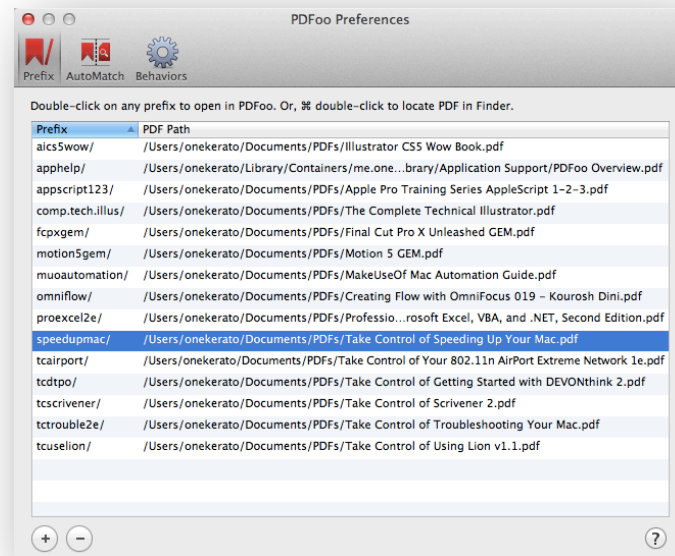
PDFoo Preferences

Prefix AutoMatch Behaviors

Double-click on any prefix to open in PDFoo. Or, ⌘ double-click to locate PDF in Finder.

| Prefix | PDF Path |
|---|---|
| aics5wow/ | /Users/onekerato/Documents/PDFs/Illustrator CS5 Wow Book.pdf |
| apphelp/ | /Users/onekerato/Library/Containers/me.one...brary/Application Support/PDFoo Overview.pdf |
| appscript123/ | /Users/onekerato/Documents/PDFs/Apple Pro Training Series AppleScript 1-2-3.pdf |
| comp.tech.illus/ | /Users/onekerato/Documents/PDFs/The Complete Technical Illustrator.pdf |
| fcpxgem/ | /Users/onekerato/Documents/PDFs/Final Cut Pro X Unleashed GEM.pdf |
| motion5gem/ | /Users/onekerato/Documents/PDFs/Motion 5 GEM.pdf |
| muoautomation/ | /Users/onekerato/Documents/PDFs/MakeUseOf Mac Automation Guide.pdf |
| omniflow/ | /Users/onekerato/Documents/PDFs/Creating Flow with OmniFocus 019 - Kourosh Dini.pdf |
| proexcel2e/ | /Users/onekerato/Documents/PDFs/Professio...rosoft Excel, VBA, and .NET, Second Edition.pdf |
| speedupmac/ | /Users/onekerato/Documents/PDFs/Take Control of Speeding Up Your Mac.pdf |
| tcairport/ | /Users/onekerato/Documents/PDFs/Take Control of Your 802.11n AirPort Extreme Network 1e.pdf |
| tcdtpo/ | /Users/onekerato/Documents/PDFs/Take Control of Getting Started with DEVONthink 2.pdf |
| tcscrivener/ | /Users/onekerato/Documents/PDFs/Take Control of Scrivener 2.pdf |
| tctrouble2e/ | /Users/onekerato/Documents/PDFs/Take Control of Troubleshooting Your Mac.pdf |
| tcuselion/ | /Users/onekerato/Documents/PDFs/Take Control of Using Lion v1.1.pdf |

+ − ?